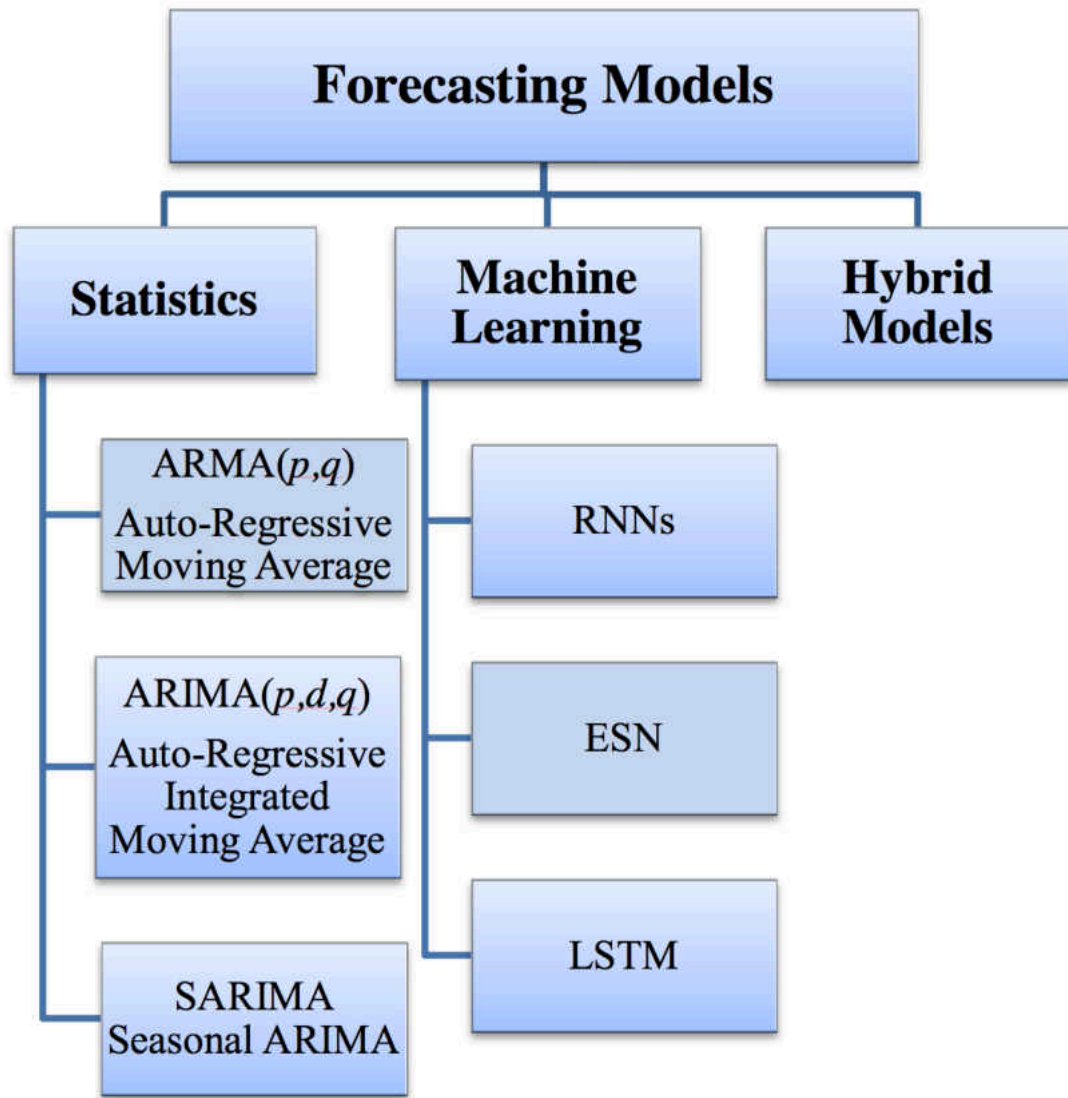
Forecasting Models

Statistics

Machine Learning

Hybrid Models

ARMA($p$,$q$)
Auto-Regressive Moving Average

ARIMA($p$,$d$,$q$)
Auto-Regressive Integrated Moving Average

SARIMA
Seasonal ARIMA

RNNs

ESN

LSTM